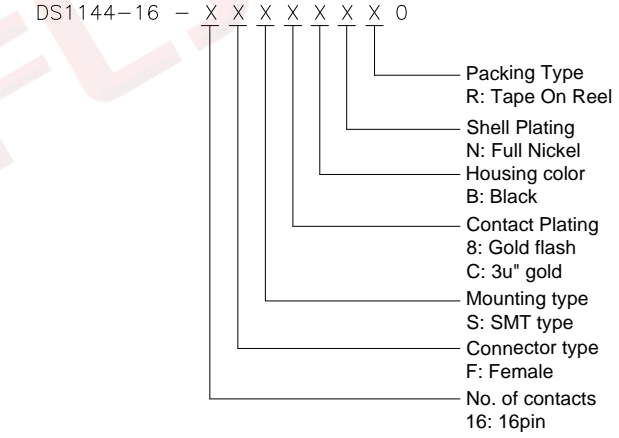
DS1144-16 - X X X X X X X 0

Packing Type
R: Tape On Reel

Shell Plating
N: Full Nickel

Housing color
B: Black

Contact Plating
8: Gold flash
C: 3u" gold

Mounting type
S: SMT type

Connector type
F: Female

No. of contacts
16: 16pin